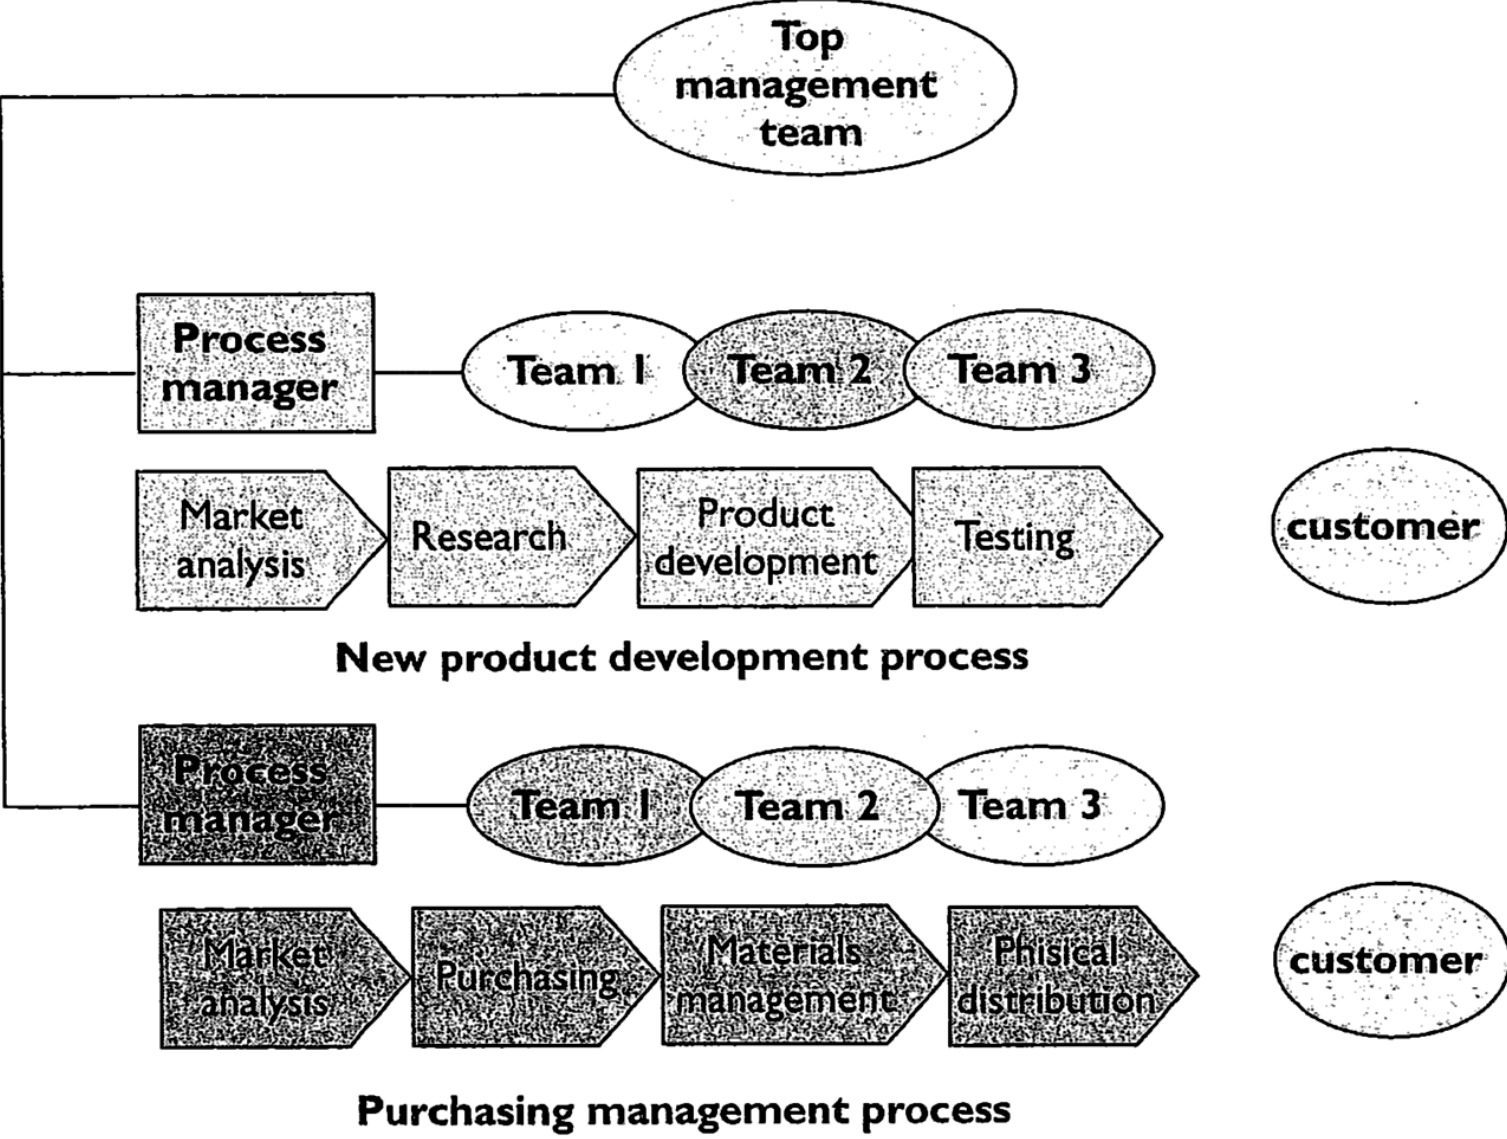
Top management team

Process manager

Team 1

Team 2

Team 3

Market analysis

Research

Product development

Testing

customer

New product development process

Process manager

Team 1

Team 2

Team 3

Market analysis

Purchasing

Materials management

Phisical distribution

customer

Purchasing management process